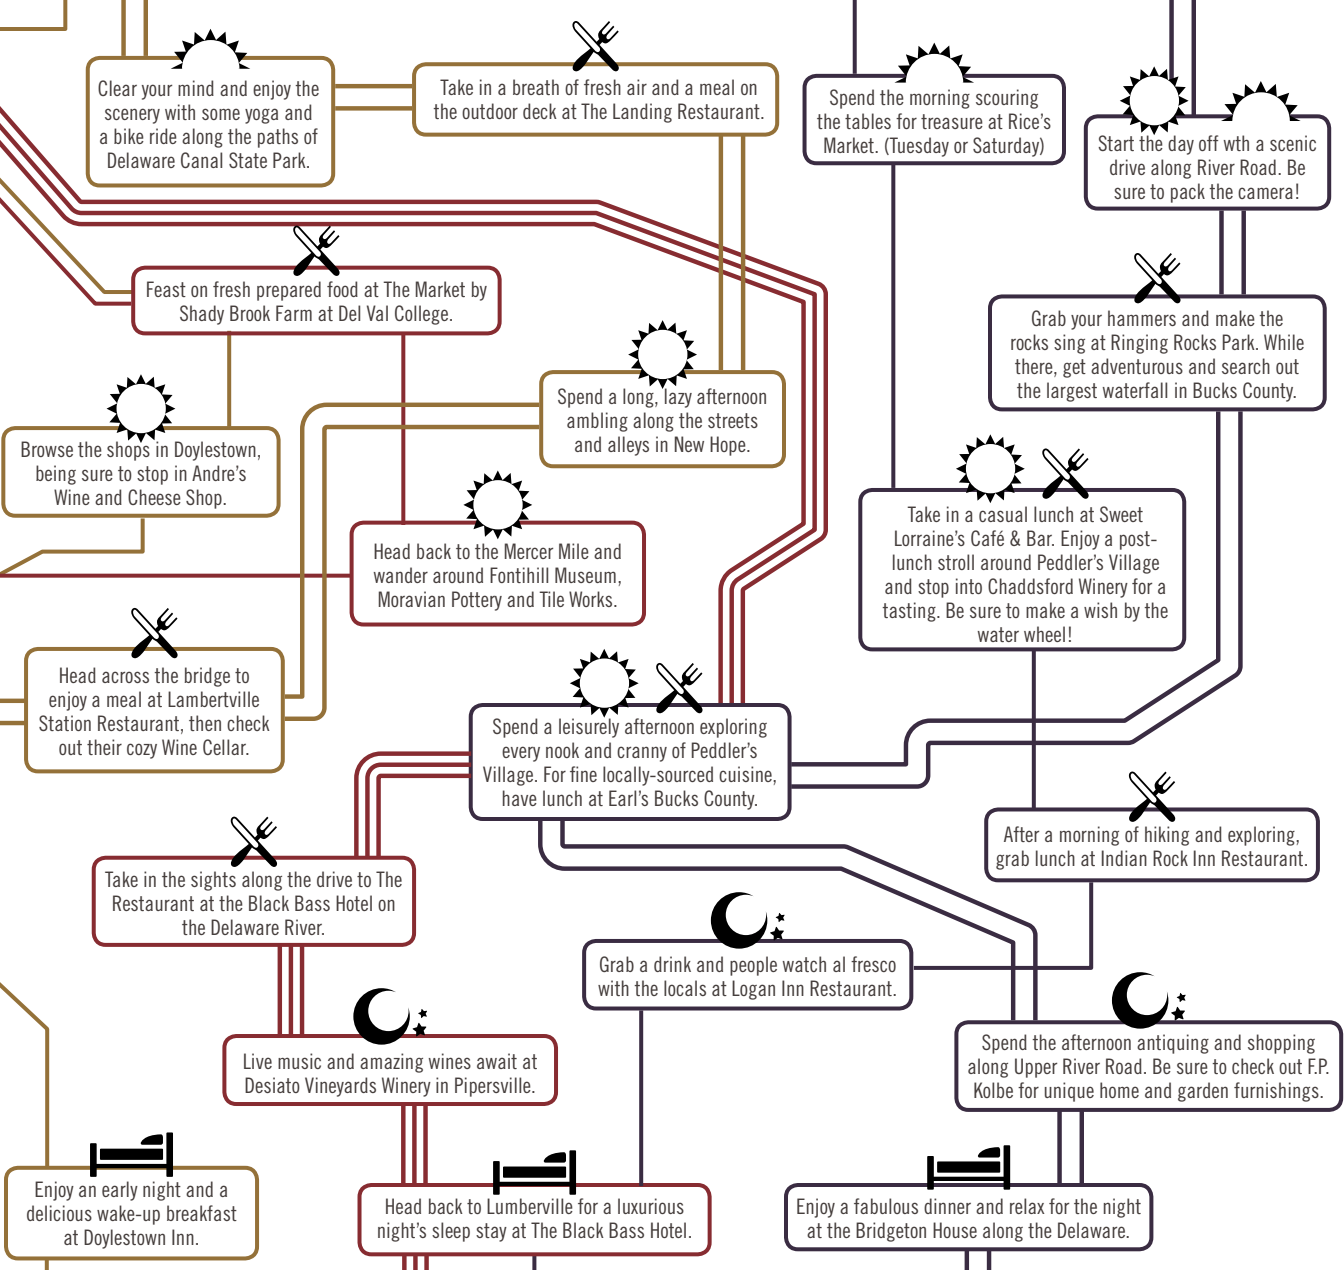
Clear your mind and enjoy the scenery with some yoga and a bike ride along the paths of Delaware Canal State Park.

Take in a breath of fresh air and a meal on the outdoor deck at The Landing Restaurant.

Spend the morning scouring the tables for treasure at Rice's Market. (Tuesday or Saturday)

Start the day off wth a scenic drive along River Road. Be sure to pack the camera!

Feast on fresh prepared food at The Market by Shady Brook Farm at Del Val College.

Grab your hammers and make the rocks sing at Ringing Rocks Park. While there, get adventurous and search out the largest waterfall in Bucks County.

Spend a long, lazy afternoon ambling along the streets and alleys in New Hope.

Browse the shops in Doylestown, being sure to stop in Andre's Wine and Cheese Shop.

Take in a casual lunch at Sweet Lorraine's Café & Bar. Enjoy a post-lunch stroll around Peddler's Village and stop into Chaddsford Winery for a tasting. Be sure to make a wish by the water wheel!

Head back to the Mercer Mile and wander around Fontihill Museum, Moravian Pottery and Tile Works.

Head across the bridge to enjoy a meal at Lambertville Station Restaurant, then check out their cozy Wine Cellar.

Spend a leisurely afternoon exploring every nook and cranny of Peddler's Village. For fine locally-sourced cuisine, have lunch at Earl's Bucks County.

After a morning of hiking and exploring, grab lunch at Indian Rock Inn Restaurant.

Take in the sights along the drive to The Restaurant at the Black Bass Hotel on the Delaware River.

Grab a drink and people watch al fresco with the locals at Logan Inn Restaurant.

Spend the afternoon antiquing and shopping along Upper River Road. Be sure to check out F.P. Kolbe for unique home and garden furnishings.

Live music and amazing wines await at Desiato Vineyards Winery in Pipersville.

Enjoy an early night and a delicious wake-up breakfast at Doylestown Inn.

Head back to Lumberville for a luxurious night's sleep stay at The Black Bass Hotel.

Enjoy a fabulous dinner and relax for the night at the Bridgeton House along the Delaware.